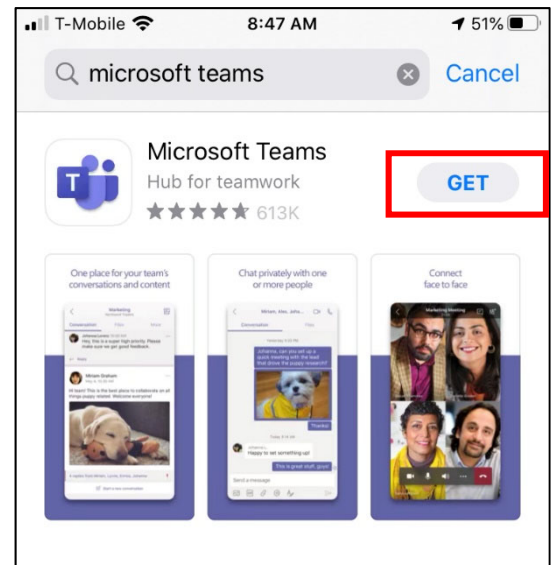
T-Mobile 8:47 AM 51%

microsoft teams Cancel

Microsoft Teams
Hub for teamwork
★★★★★ 613K

GET

One place for your team's conversations and content

Marketing

Conversation

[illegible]

Miriam Graham

Hi team! This is the best place to collaborate on all things puppy related. Welcome everyone!

Chat privately with one or more people

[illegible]

Happy to set something up!

This is great stuff, guys!

Send a message

Connect face to face

Marketing Meeting